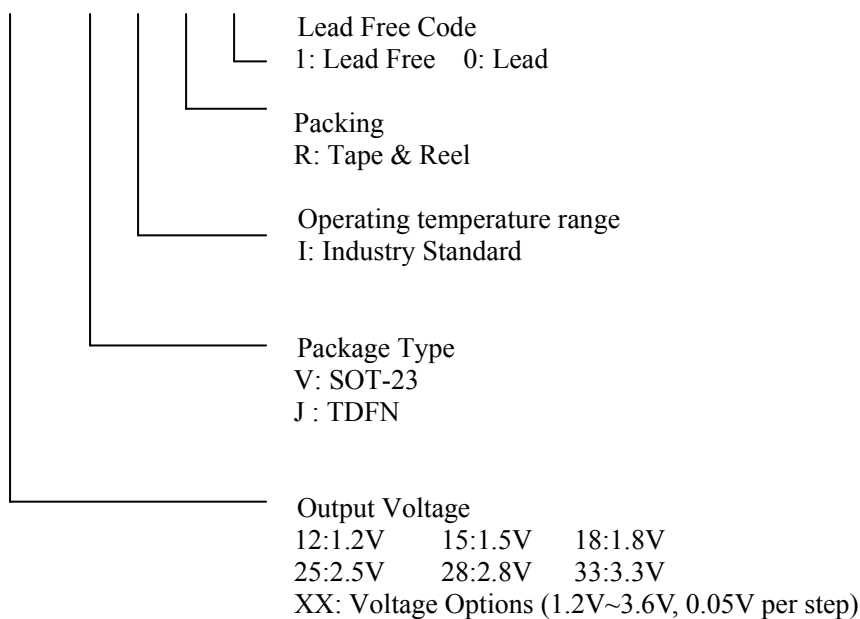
Lead Free Code
1: Lead Free   0: Lead

Packing
R: Tape & Reel

Operating temperature range
I: Industry Standard

Package Type
V: SOT-23
J : TDFN

Output Voltage
12:1.2V   15:1.5V   18:1.8V
25:2.5V   28:2.8V   33:3.3V
XX: Voltage Options (1.2V~3.6V, 0.05V per step)